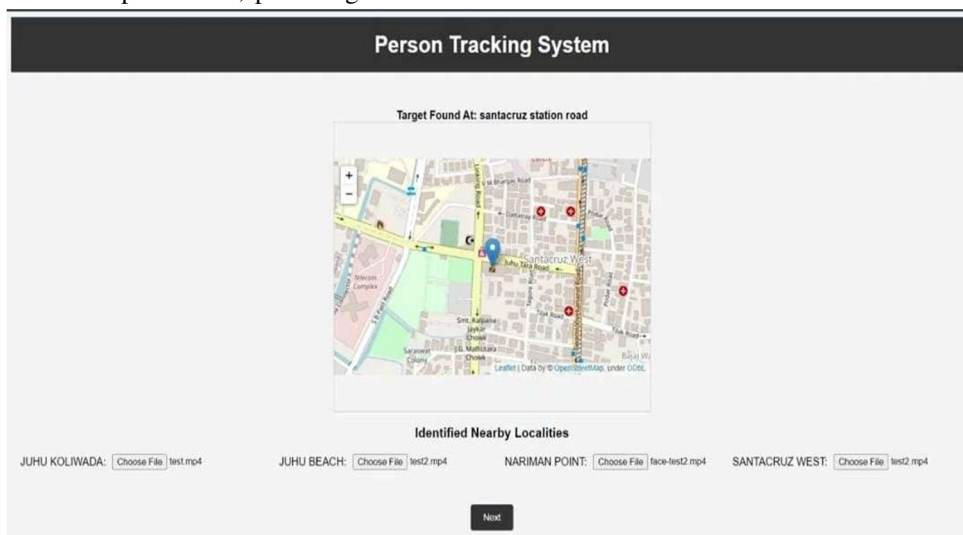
Person Tracking System

Target Found At: santacruz station road

+
−

Santacruz West

Juhu Tara Road

Telecom Complex

Smt. Kalpana Jaykar Chowk

Saraswati Colony

Bajaj Wa

Leaflet | Data by © OpenStreetMap, under ODbL

Identified Nearby Localities

JUHU KOLIWADA: Choose File test.mp4

JUHU BEACH: Choose File test2.mp4

NARIMAN POINT: Choose File face-test2.mp4

SANTACRUZ WEST: Choose File test2.mp4

Next